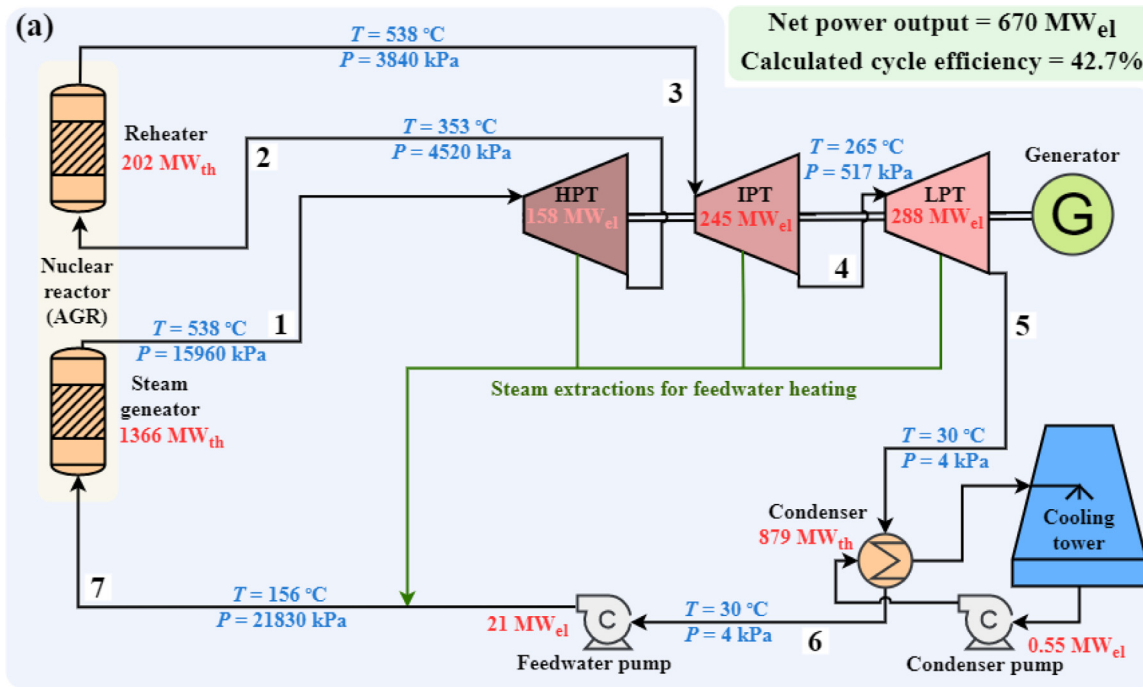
(a)

Net power output = 670 $MW_{el}$
Calculated cycle efficiency = 42.7%

$T$ = 538 °C
$P$ = 3840 kPa

3

Reheater
202 $MW_{th}$

2

$T$ = 353 °C
$P$ = 4520 kPa

$T$ = 265 °C
$P$ = 517 kPa

Generator

HPT
158 $MW_{el}$

IPT
245 $MW_{el}$

LPT
288 $MW_{el}$

G

4

Nuclear reactor (AGR)

$T$ = 538 °C
$P$ = 15960 kPa

1

5

Steam geneator
1366 $MW_{th}$

Steam extractions for feedwater heating

$T$ = 30 °C
$P$ = 4 kPa

Condenser
879 $MW_{th}$

Cooling tower

7

$T$ = 156 °C
$P$ = 21830 kPa

21 $MW_{el}$

$T$ = 30 °C
$P$ = 4 kPa

6

0.55 $MW_{el}$

Feedwater pump

Condenser pump